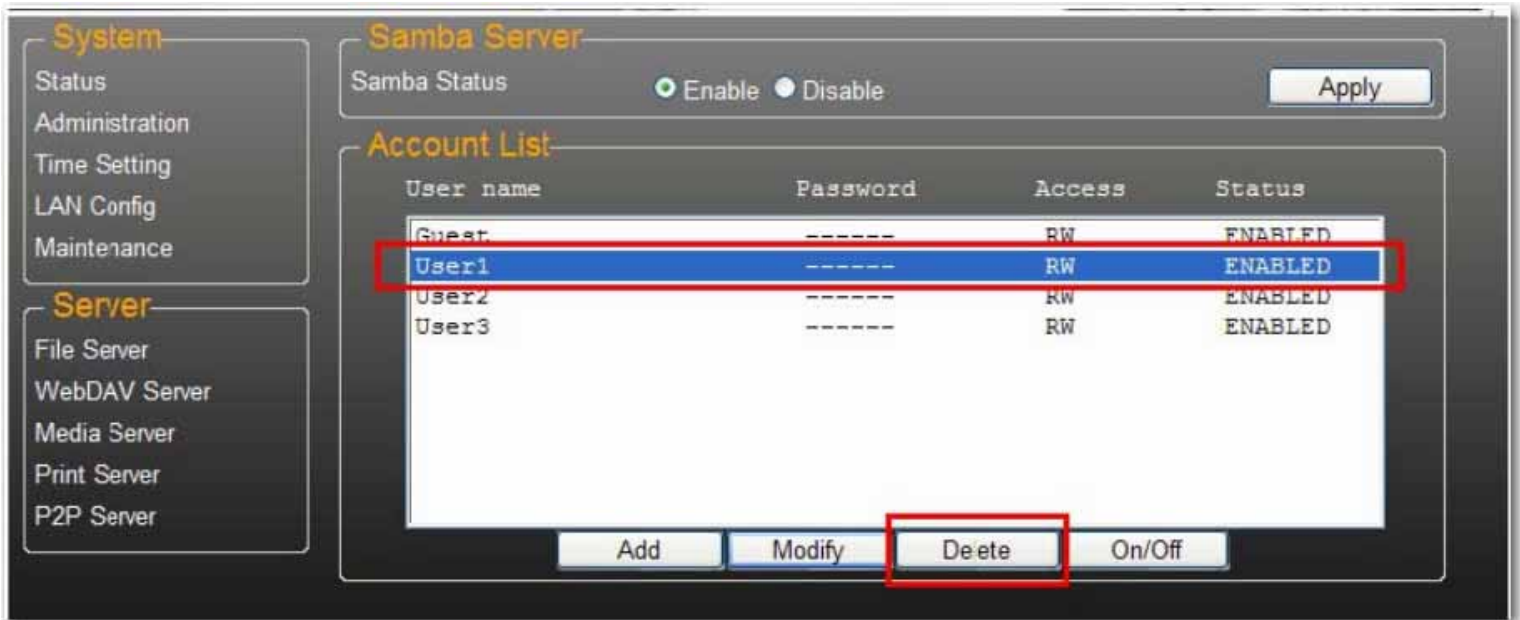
System
Status
Administration
Time Setting
LAN Config
Maintenance

Server
File Server
WebDAV Server
Media Server
Print Server
P2P Server

Samba Server
Samba Status Enable Disable Apply

Account List

| User name | Password | Access | Status |
|---|---|---|---|
| Guest | ------ | RW | ENABLED |
| User1 | ------ | RW | ENABLED |
| User2 | ------ | RW | ENABLED |
| User3 | ------ | RW | ENABLED |

Add Modify Delete On/Off